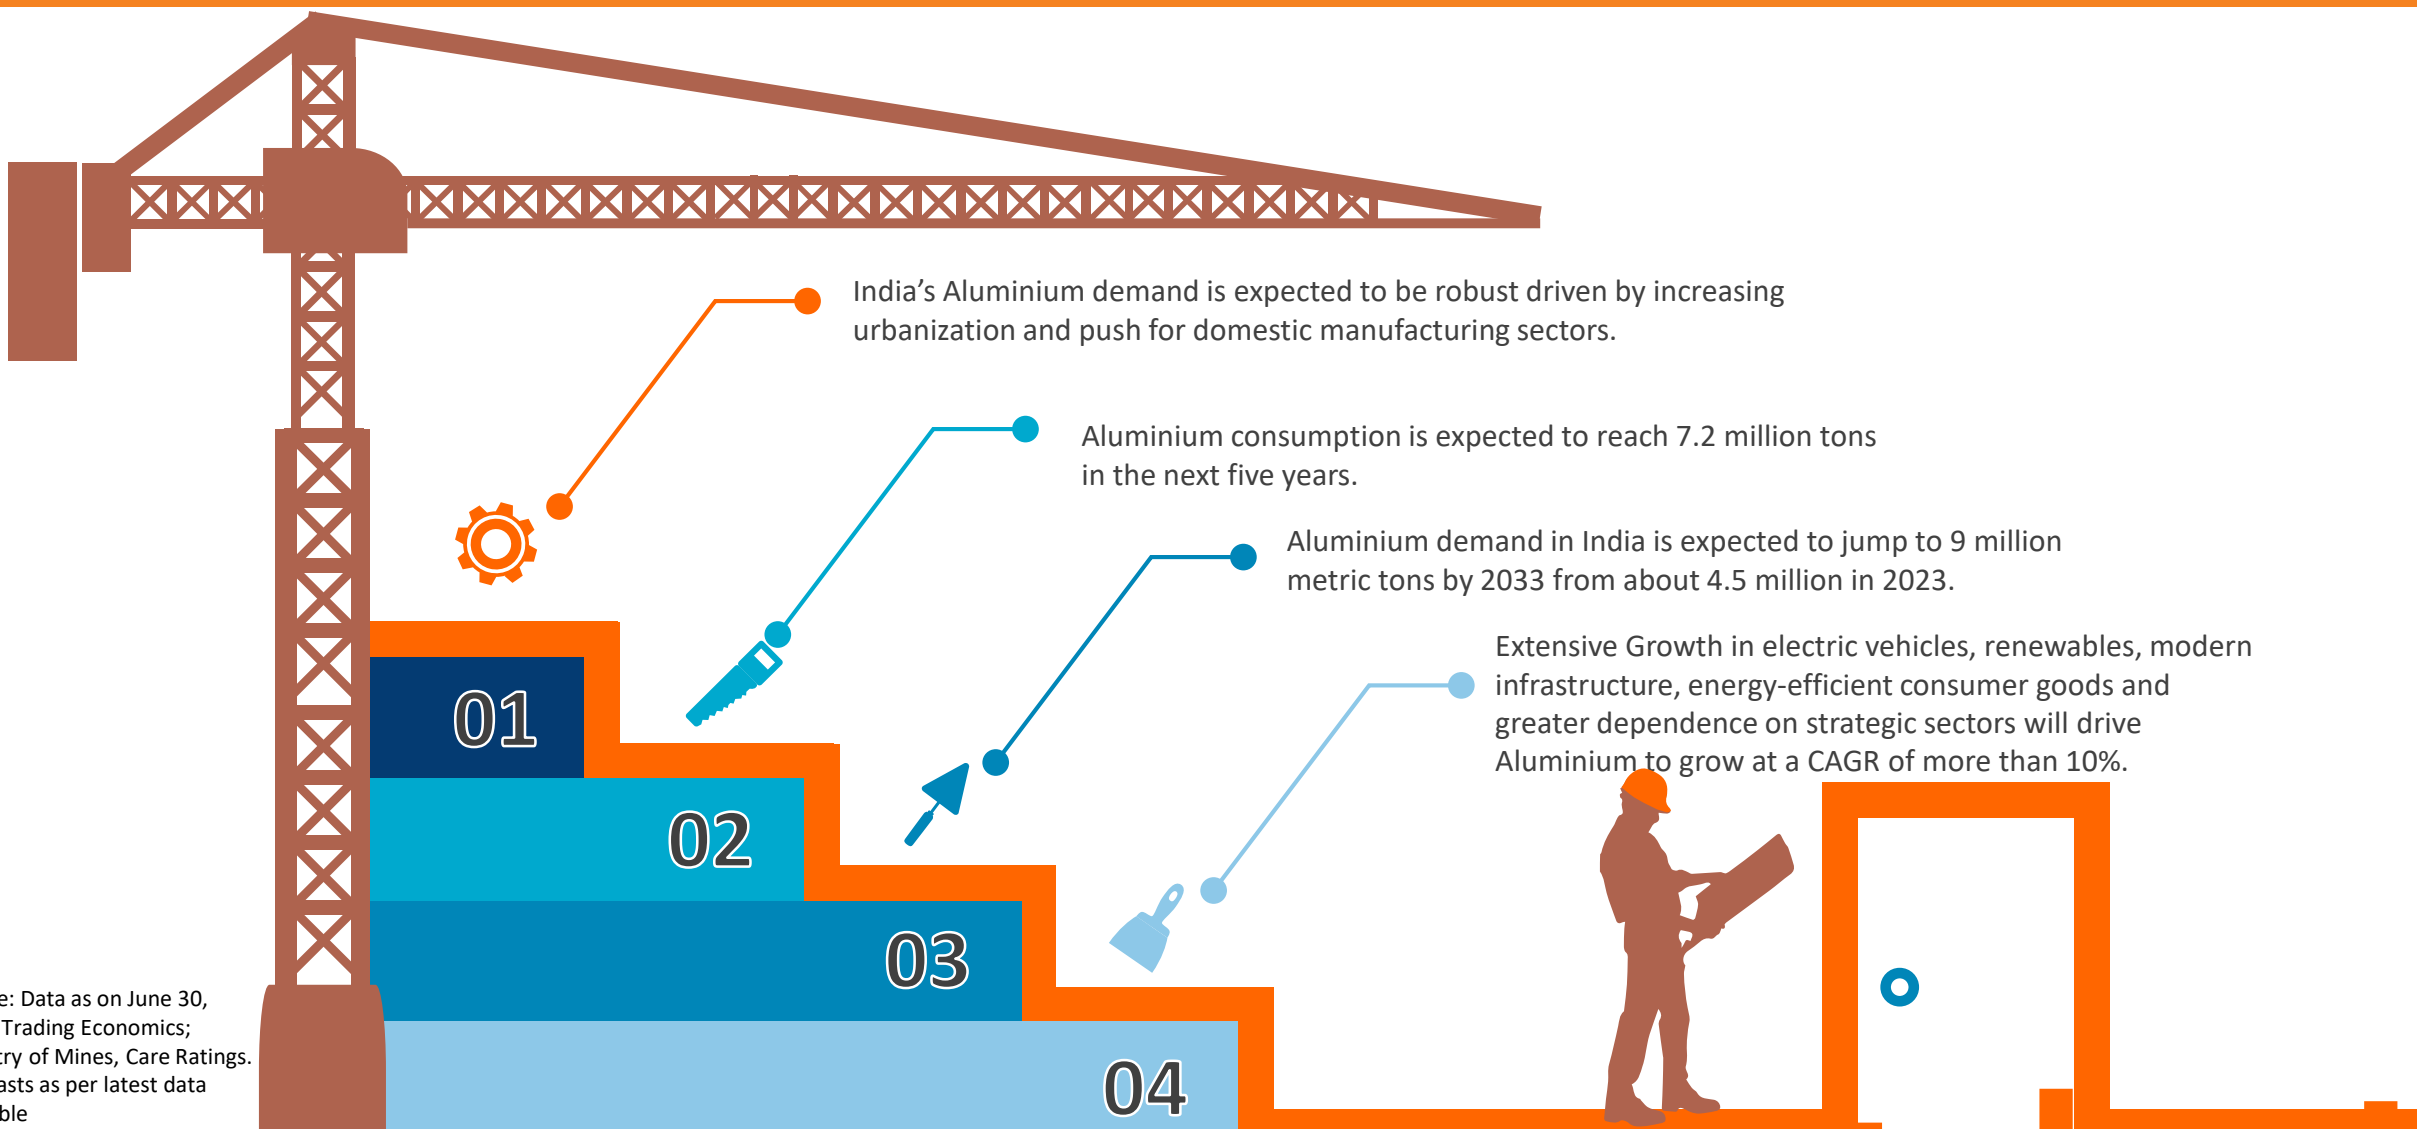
India’s Aluminium demand is expected to be robust driven by increasing urbanization and push for domestic manufacturing sectors.

Aluminium consumption is expected to reach 7.2 million tons in the next five years.

Aluminium demand in India is expected to jump to 9 million metric tons by 2033 from about 4.5 million in 2023.

Extensive Growth in electric vehicles, renewables, modern infrastructure, energy-efficient consumer goods and greater dependence on strategic sectors will drive Aluminium to grow at a CAGR of more than 10%.

01

02

03

04

e: Data as on June 30, Trading Economics; try of Mines, Care Ratings. asts as per latest data ble